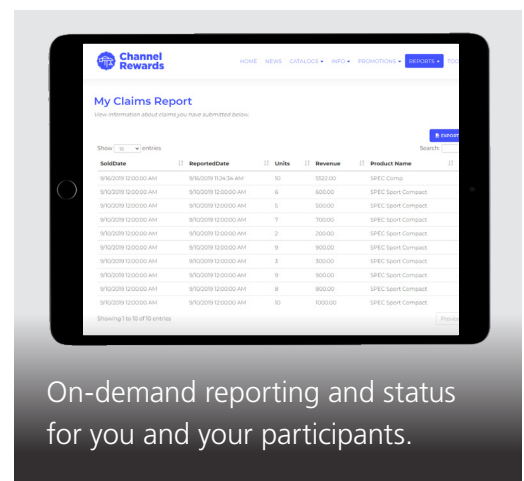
Channel Rewards

HOME NEWS CATALOGS ▾ INFO ▾ PROMOTIONS ▾ REPORTS ▾ TOO

My Claims Report

View information about claims you have submitted below.

EXPORT

Show 10 ▾ entries

Search:

| SoldDate | ReportedDate | Units | Revenue | Product Name |
|---|---|---|---|---|
| 9/16/2019 12:00:00 AM | 9/16/2019 11:34:34 AM | 10 | 5522.00 | SPEC Comp |
| 9/10/2019 12:00:00 AM | 9/10/2019 12:00:00 AM | 6 | 600.00 | SPEC Sport Compact |
| 9/10/2019 12:00:00 AM | 9/10/2019 12:00:00 AM | 5 | 500.00 | SPEC Sport Compact |
| 9/10/2019 12:00:00 AM | 9/10/2019 12:00:00 AM | 7 | 700.00 | SPEC Sport Compact |
| 9/10/2019 12:00:00 AM | 9/10/2019 12:00:00 AM | 2 | 200.00 | SPEC Sport Compact |
| 9/10/2019 12:00:00 AM | 9/10/2019 12:00:00 AM | 9 | 900.00 | SPEC Sport Compact |
| 9/10/2019 12:00:00 AM | 9/10/2019 12:00:00 AM | 3 | 300.00 | SPEC Sport Compact |
| 9/10/2019 12:00:00 AM | 9/10/2019 12:00:00 AM | 9 | 900.00 | SPEC Sport Compact |
| 9/10/2019 12:00:00 AM | 9/10/2019 12:00:00 AM | 8 | 800.00 | SPEC Sport Compact |
| 9/10/2019 12:00:00 AM | 9/10/2019 12:00:00 AM | 10 | 1000.00 | SPEC Sport Compact |

Showing 1 to 10 of 10 entries

Previo

On-demand reporting and status for you and your participants.